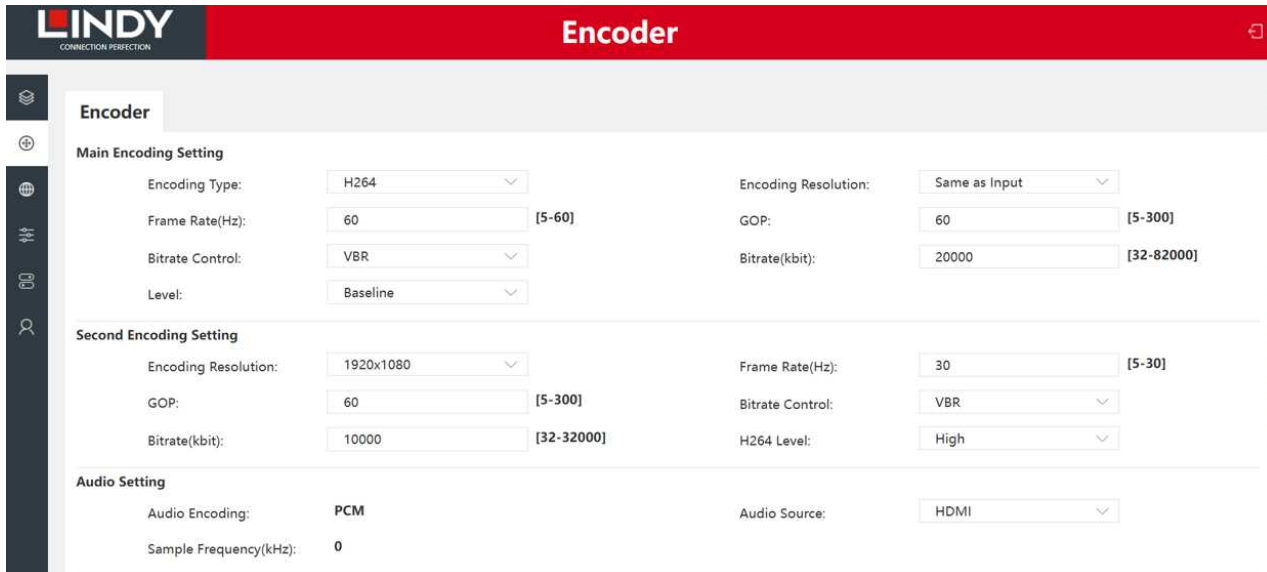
LINDY
CONNECTION PERFECTION

Encoder

Encoder

Main Encoding Setting

Encoding Type: H264
Encoding Resolution: Same as Input
Frame Rate(Hz): 60 [5-60]
GOP: 60 [5-300]
Bitrate Control: VBR
Bitrate(kbit): 20000 [32-82000]
Level: Baseline

Second Encoding Setting

Encoding Resolution: 1920x1080
Frame Rate(Hz): 30 [5-30]
GOP: 60 [5-300]
Bitrate Control: VBR
Bitrate(kbit): 10000 [32-32000]
H264 Level: High

Audio Setting

Audio Encoding: PCM
Audio Source: HDMI
Sample Frequency(kHz): 0